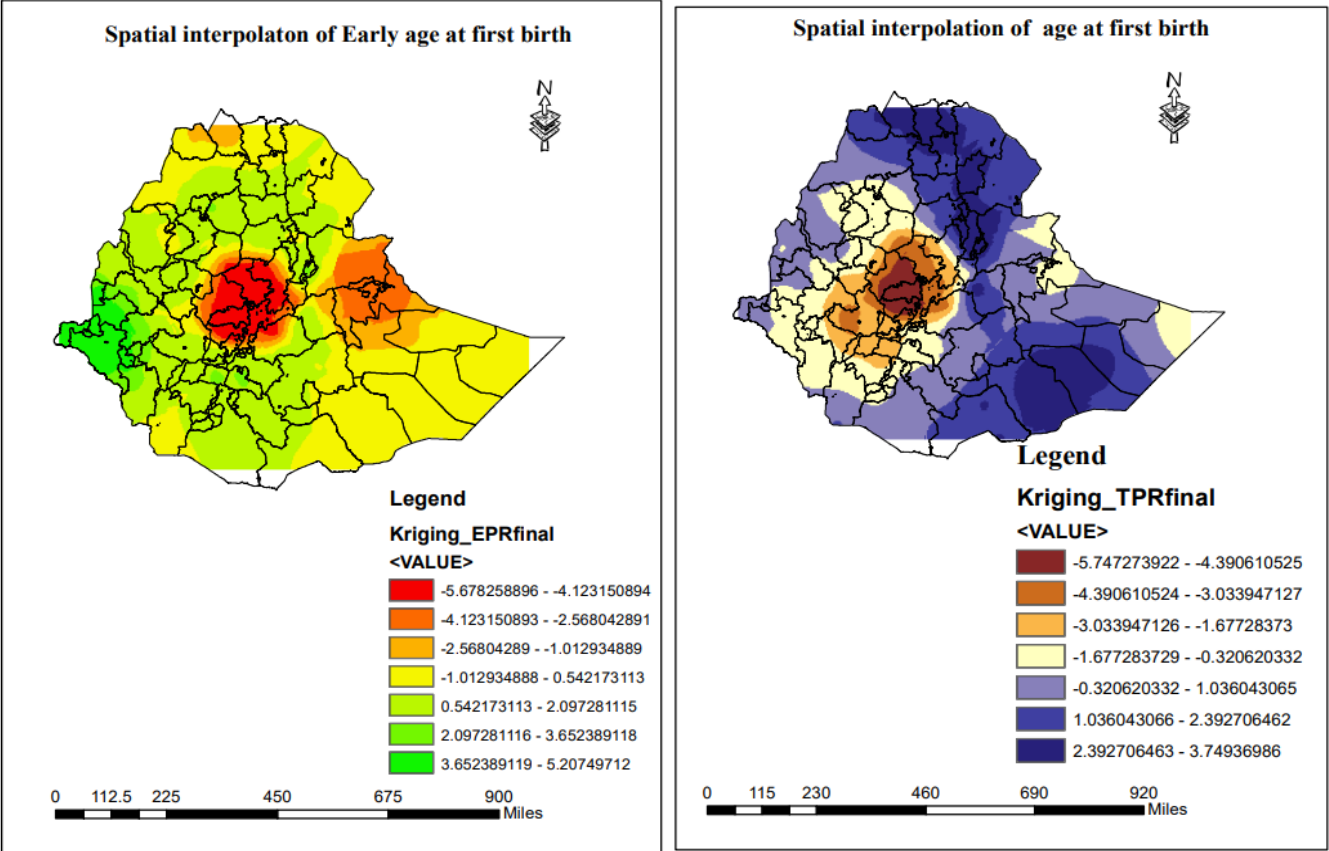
Spatial interpolaton of Early age at first birth

N

Legend

Kriging_EPRfinal

<VALUE>

-5.678258896 - -4.123150894

-4.123150893 - -2.568042891

-2.56804289 - -1.012934889

-1.012934888 - 0.542173113

0.542173113 - 2.097281115

2.097281116 - 3.652389118

3.652389119 - 5.20749712

0 112.5 225 450 675 900 Miles

Spatial interpolation of age at first birth

N

Legend

Kriging_TPRfinal

<VALUE>

-5.747273922 - -4.390610525

-4.390610524 - -3.033947127

-3.033947126 - -1.67728373

-1.677283729 - -0.320620332

-0.320620332 - 1.036043065

1.036043066 - 2.392706462

2.392706463 - 3.74936986

0 115 230 460 690 920 Miles